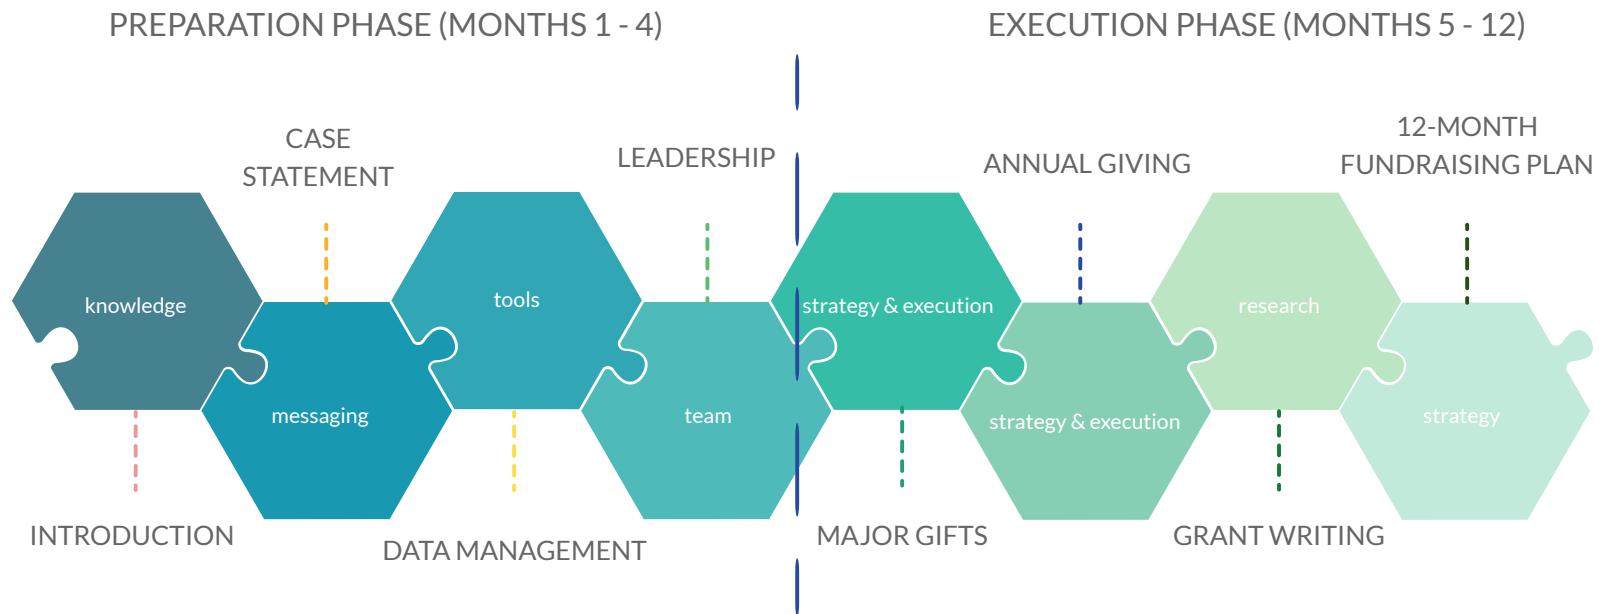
PREPARATION PHASE (MONTHS 1 - 4)

EXECUTION PHASE (MONTHS 5 - 12)

CASE STATEMENT

LEADERSHIP

ANNUAL GIVING

12-MONTH FUNDRAISING PLAN

knowledge

messaging

tools

team

strategy & execution

strategy & execution

research

strategy

INTRODUCTION

DATA MANAGEMENT

MAJOR GIFTS

GRANT WRITING